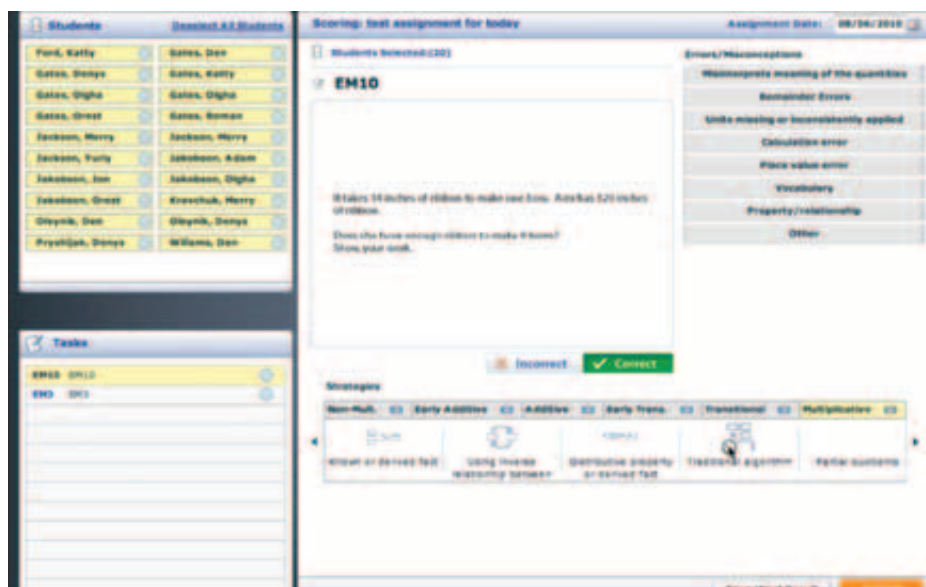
Students

Deselect All Students

Ford, Katty
Gates, Dan
Gates, Denys
Gates, Katty
Gates, Olgha
Gates, Olgha
Gates, Orest
Gates, Roman
Jackson, Merry
Jackson, Merry
Jackson, Yuriy
Jakobson, Adam
Jakobson, Ian
Jakobson, Olgha
Jakobson, Orest
Kravchuk, Merry
Oleynik, Dan
Oleynik, Denys
Pryshljak, Denys
Willams, Dan

Tasks

EM10 EM10
EM3 EM3

Scoring: test assignment for today

Assignment Date: 08/06/2010

Students Selected (20)

EM10

It takes 14 inches of ribbon to make one bow. Ann has 120 inches of ribbon.

Does she have enough ribbon to make 9 bows? Show your work.

Incorrect

Correct

Errors/Misconceptions

Misinterprets meaning of the quantities

Remainder Errors

Units missing or inconsistently applied

Calculation error

Place value error

Vocabulary

Property/relationship

Other

Strategies

Non-Mult.
Early Additive
Additive
Early Trans.
Transitional
Multiplicative

Known or derived fact
Using inverse relationship between
Distributive property or derived fact
Traditional algorithm
Partial quotients